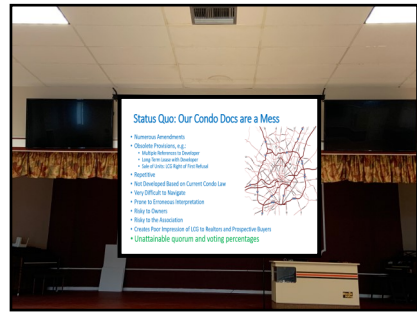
Status Quo: Our Condo Docs are a Mess

• Numerous Amendments
• Obsolete Provisions, e.g.:
  • Multiple References to Developer
  • Long-Term Lease with Developer
  • Sale of Units: LCG Right of First Refusal
• Repetitive
• Not Developed Based on Current Condo Law
• Very Difficult to Navigate
• Prone to Erroneous Interpretation
• Risky to Owners
• Risky to the Association
• Creates Poor Impression of LCG to Realtors and Prospective Buyers
• Unattainable quorum and voting percentages